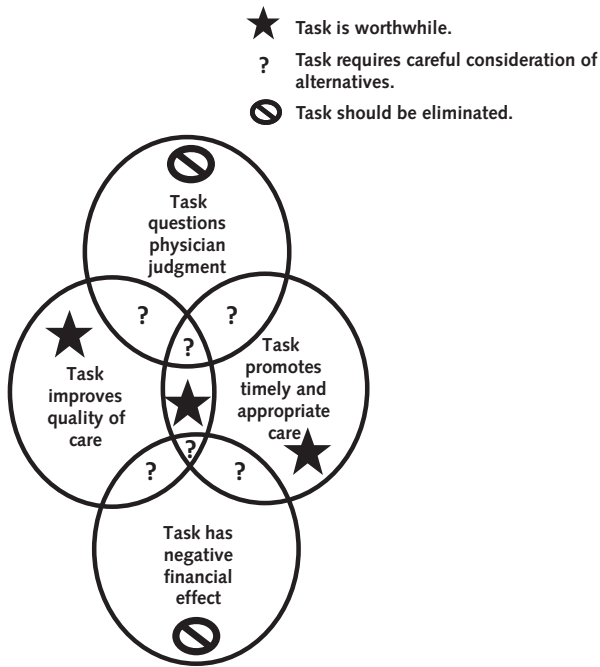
Task is worthwhile.

?  Task requires careful consideration of alternatives.

Task should be eliminated.

Task questions physician judgment

?

?

?

Task improves quality of care

Task promotes timely and appropriate care

?

?

?

Task has negative financial effect